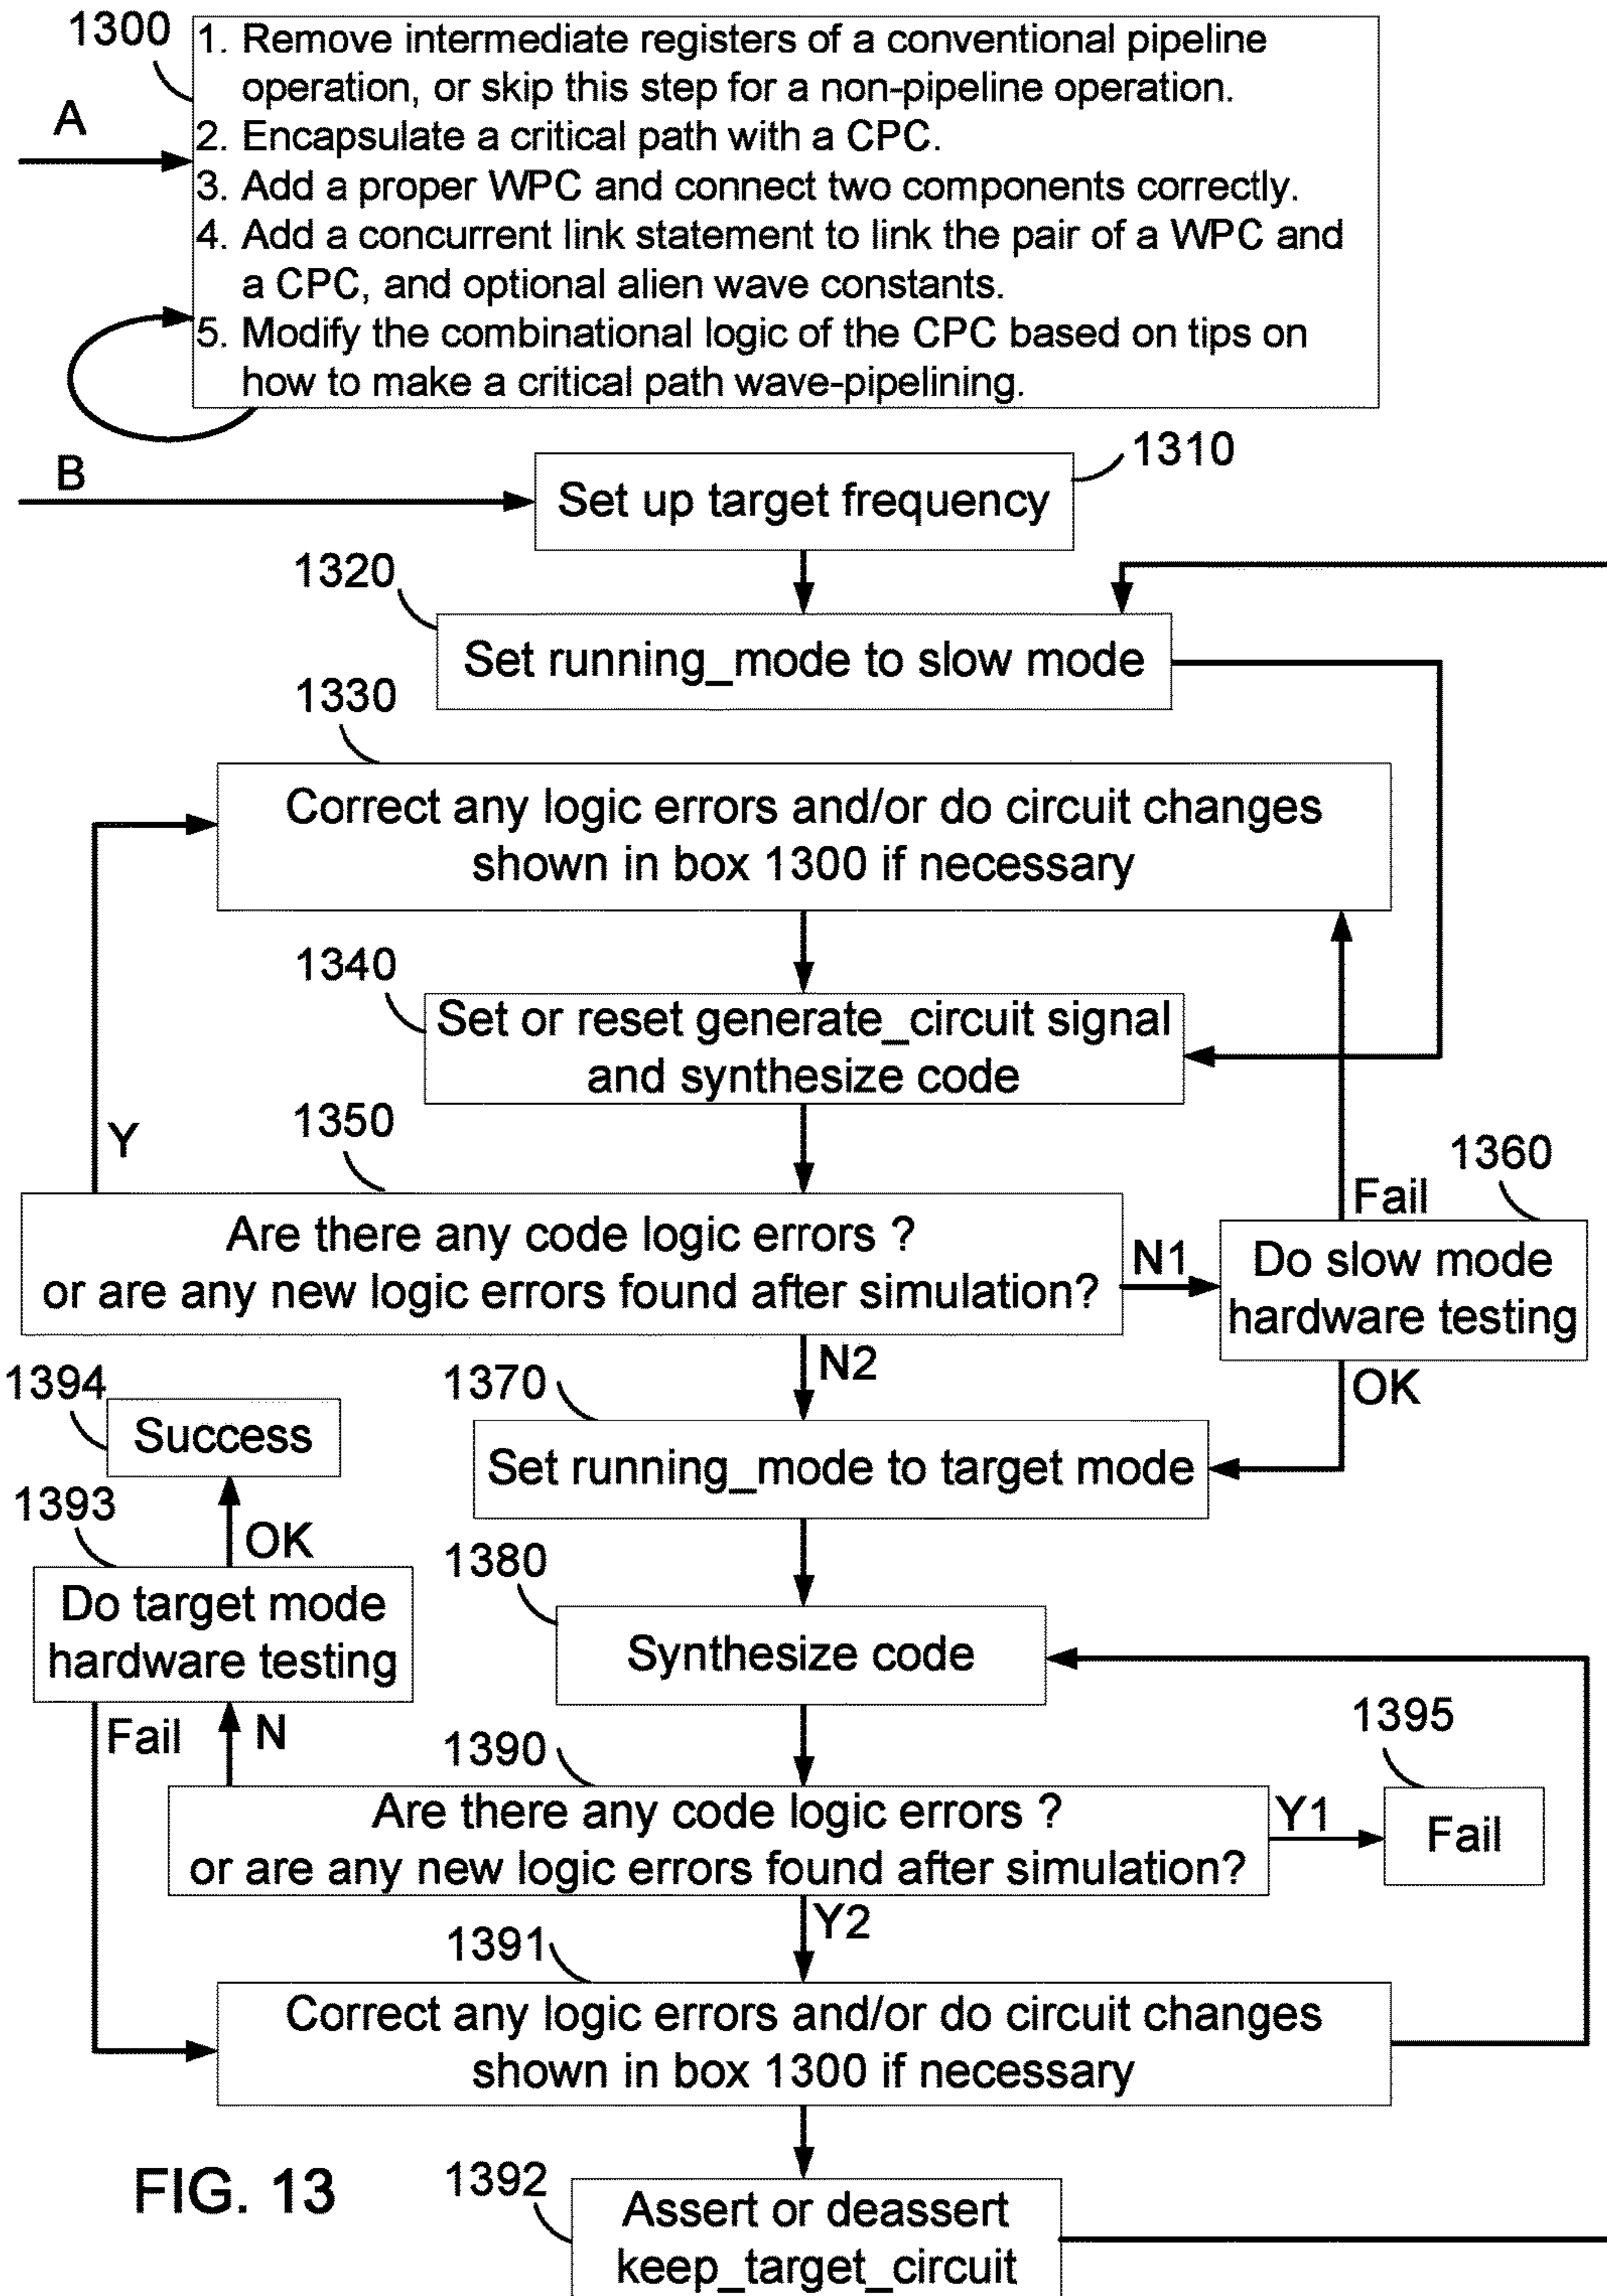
1300

1. Remove intermediate registers of a conventional pipeline operation, or skip this step for a non-pipeline operation.
2. Encapsulate a critical path with a CPC.
3. Add a proper WPC and connect two components correctly.
4. Add a concurrent link statement to link the pair of a WPC and a CPC, and optional alien wave constants.
5. Modify the combinational logic of the CPC based on tips on how to make a critical path wave-pipelining.

A

B

1310

Set up target frequency

1320

Set running_mode to slow mode

1330

Correct any logic errors and/or do circuit changes shown in box 1300 if necessary

1340

Set or reset generate_circuit signal and synthesize code

Y

1350

Are there any code logic errors ? or are any new logic errors found after simulation?

N1

1360

Fail

Do slow mode hardware testing

OK

N2

1394

Success

1370

Set running_mode to target mode

1393

OK

Do target mode hardware testing

1380

Synthesize code

Fail

N

1390

1395

Are there any code logic errors ? or are any new logic errors found after simulation?

Y1

Fail

Y2

1391

Correct any logic errors and/or do circuit changes shown in box 1300 if necessary

FIG. 13

1392

Assert or deassert keep_target_circuit